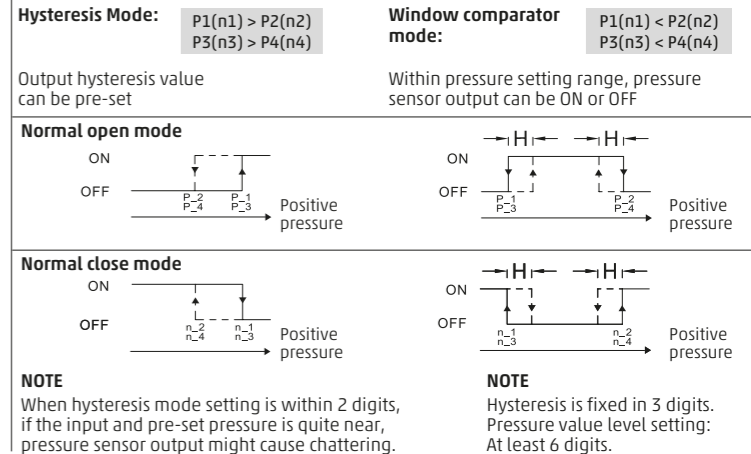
Hysteresis Mode:

P1(n1) > P2(n2)
P3(n3) > P4(n4)

Output hysteresis value can be pre-set

Window comparator mode:

P1(n1) < P2(n2)
P3(n3) < P4(n4)

Within pressure setting range, pressure sensor output can be ON or OFF

Normal open mode

ON
OFF
P_2
P_4
P_1
P_3
Positive pressure

H H
ON
OFF
P_1
P_3
P_2
P_4
Positive pressure

Normal close mode

ON
OFF
n_2
n_4
n_1
n_3
Positive pressure

H H
ON
OFF
n_1
n_3
n_2
n_4
Positive pressure

NOTE

When hysteresis mode setting is within 2 digits, if the input and pre-set pressure is quite near, pressure sensor output might cause chattering.

NOTE

Hysteresis is fixed in 3 digits.
Pressure value level setting:
At least 6 digits.